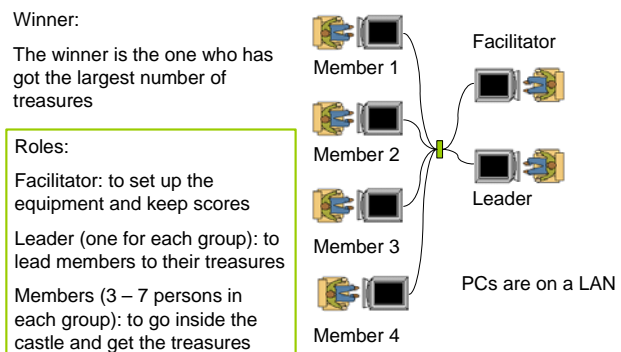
Winner:

The winner is the one who has got the largest number of treasures

Roles:

Facilitator: to set up the equipment and keep scores

Leader (one for each group): to lead members to their treasures

Members (3 – 7 persons in each group): to go inside the castle and get the treasures

Member 1

Member 2

Member 3

Member 4

Facilitator

Leader

PCs are on a LAN